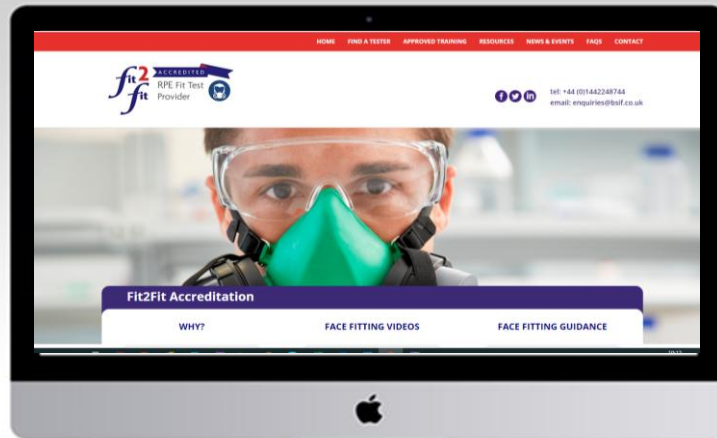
HOME FIND A TESTER APPROVED TRAINING RESOURCES NEWS & EVENTS FAQS CONTACT

fit2fit ACCREDITED RPE Fit Test Provider

tel: +44 (0)1442248744
email: enquiries@bsif.co.uk

Fit2Fit Accreditation

WHY?

FACE FITTING VIDEOS

FACE FITTING GUIDANCE